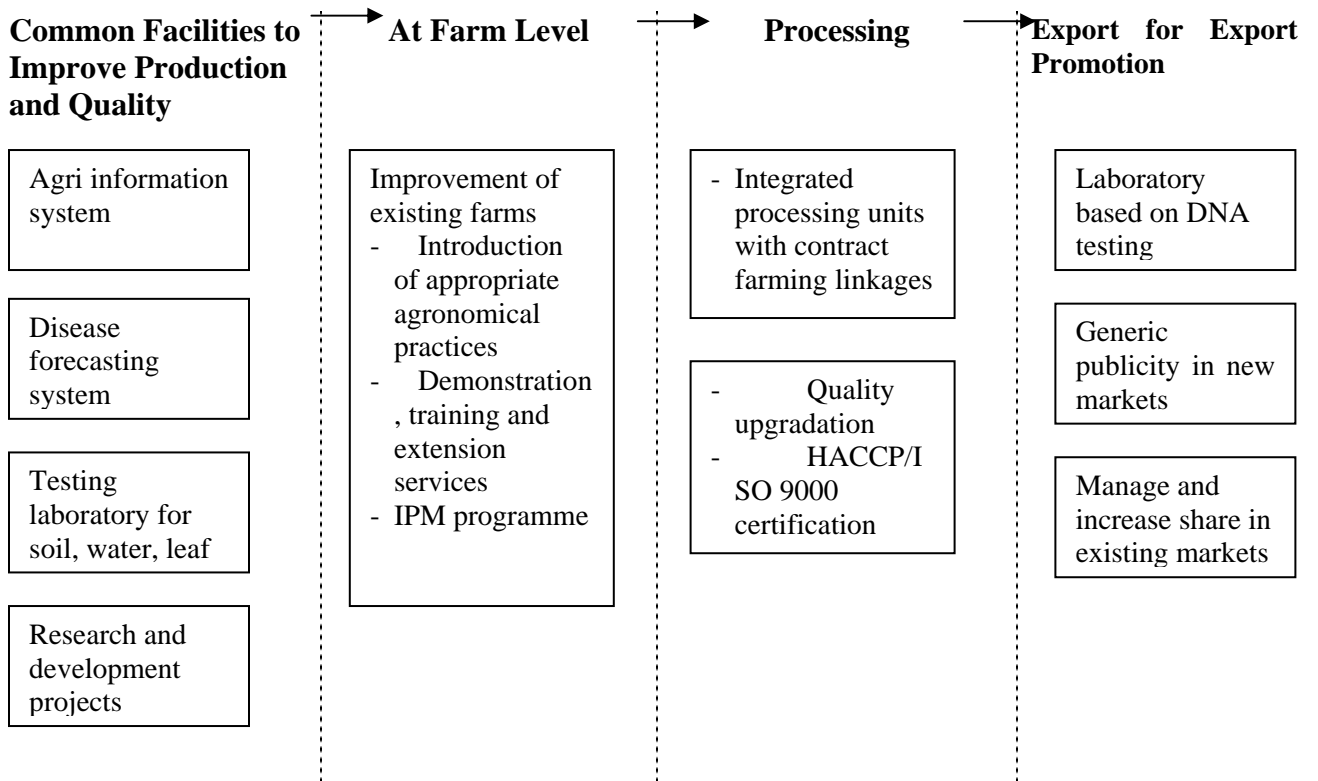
**Common Facilities to Improve Production and Quality**

Agri information system

Disease forecasting system

Testing laboratory for soil, water, leaf

Research and development projects

**At Farm Level**

Improvement of existing farms
- Introduction of appropriate agronomical practices
- Demonstration, training and extension services
- IPM programme

**Processing**

- Integrated processing units with contract farming linkages

- Quality upgradation
- HACCP/ISO 9000 certification

**Export for Export Promotion**

Laboratory based on DNA testing

Generic publicity in new markets

Manage and increase share in existing markets